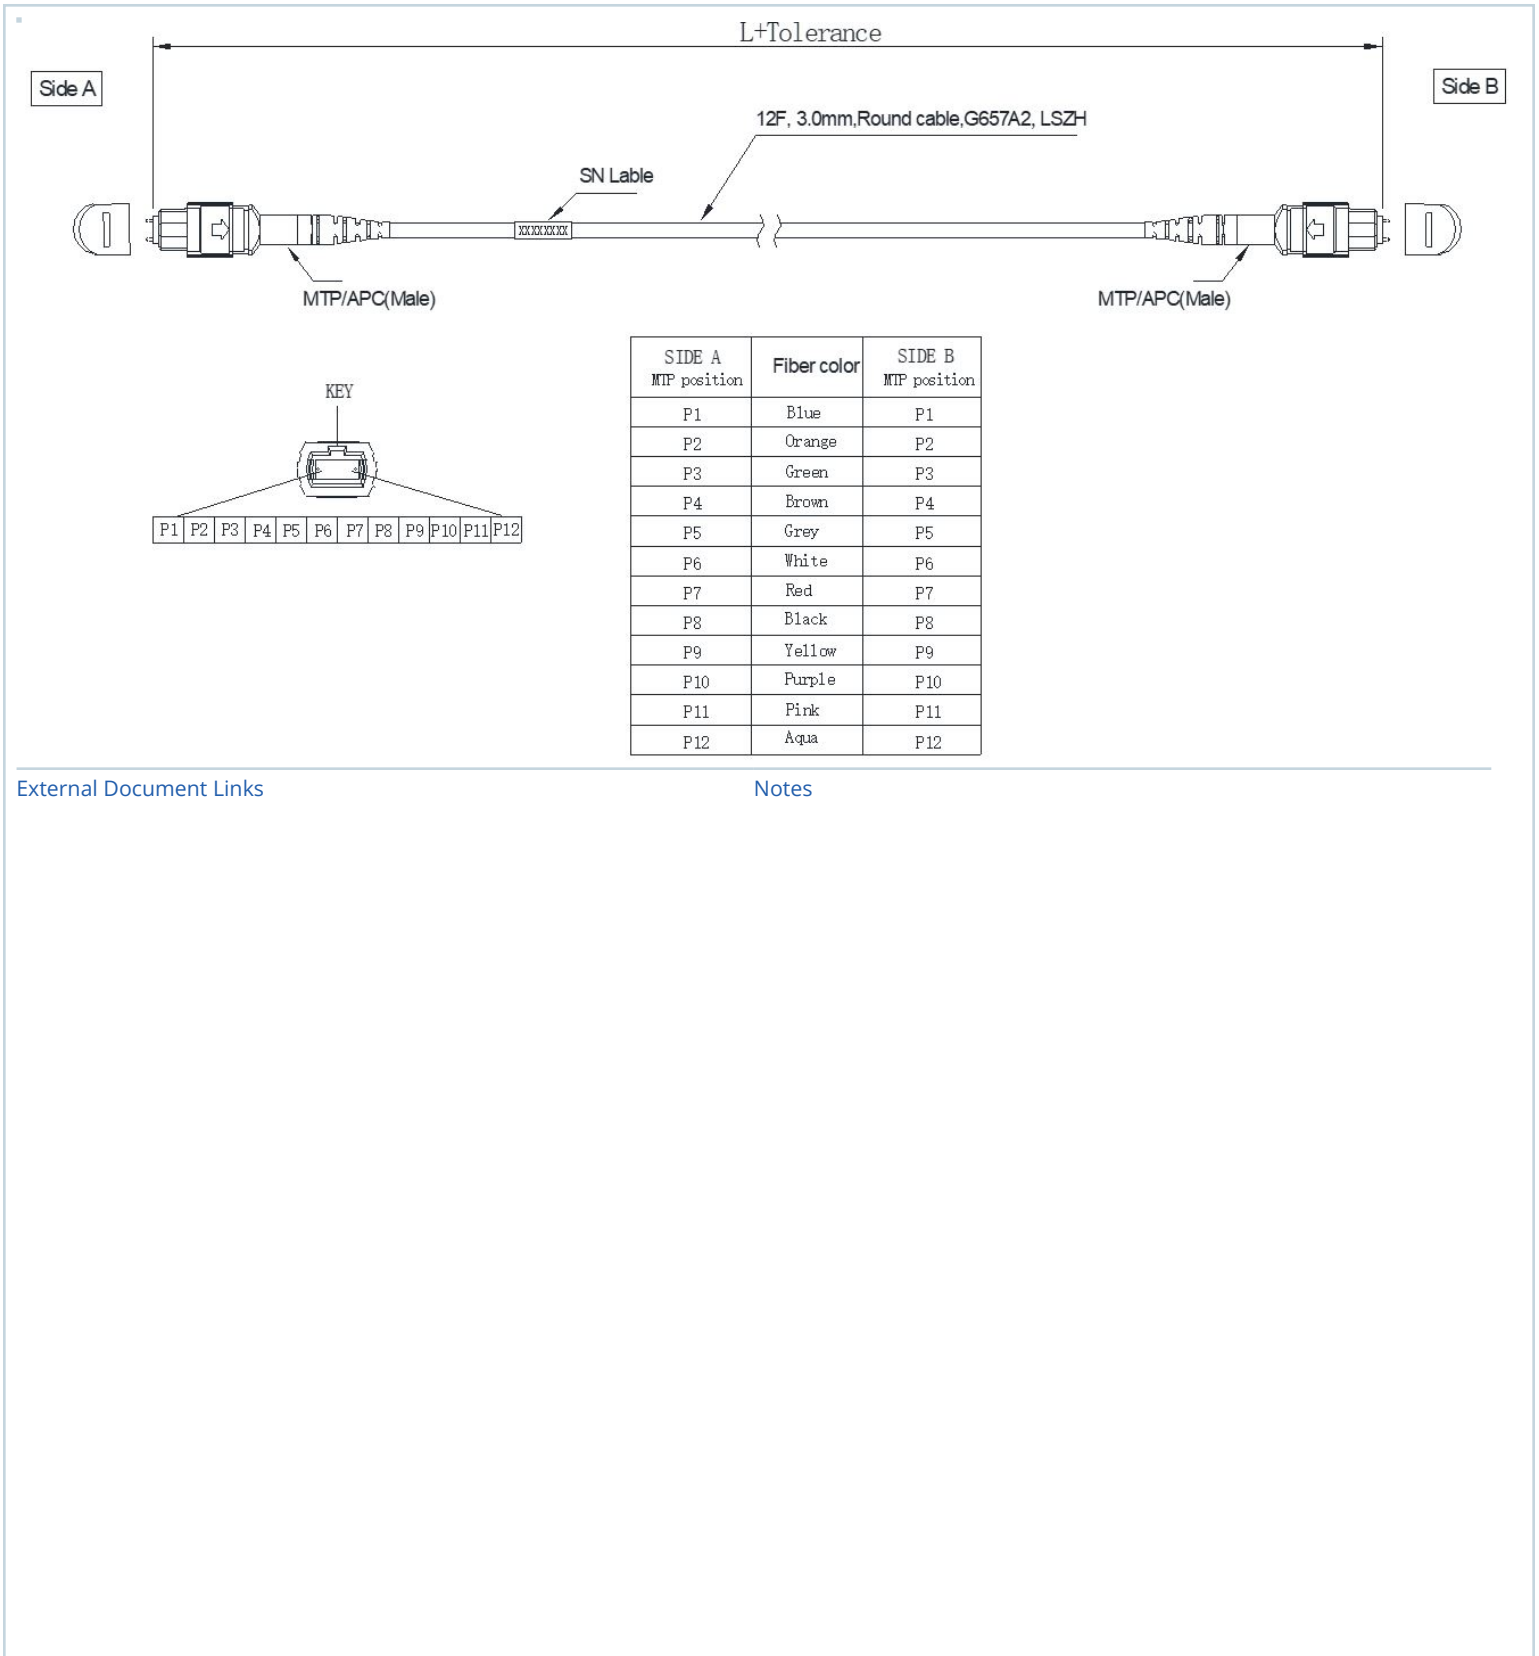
L+Tolerance

Side A

Side B

12F, 3.0mm,Round cable,G657A2, LSZH

SN Lable

XXXXXXX

MTP/APC(Male)

MTP/APC(Male)

KEY

| P1 | P2 | P3 | P4 | P5 | P6 | P7 | P8 | P9 | P10 | P11 | P12 |
|---|---|---|---|---|---|---|---|---|---|---|---|

| SIDE A MTP position | Fiber color | SIDE B MTP position |
|---|---|---|
| P1 | Blue | P1 |
| P2 | Orange | P2 |
| P3 | Green | P3 |
| P4 | Brown | P4 |
| P5 | Grey | P5 |
| P6 | White | P6 |
| P7 | Red | P7 |
| P8 | Black | P8 |
| P9 | Yellow | P9 |
| P10 | Purple | P10 |
| P11 | Pink | P11 |
| P12 | Aqua | P12 |

External Document Links

Notes